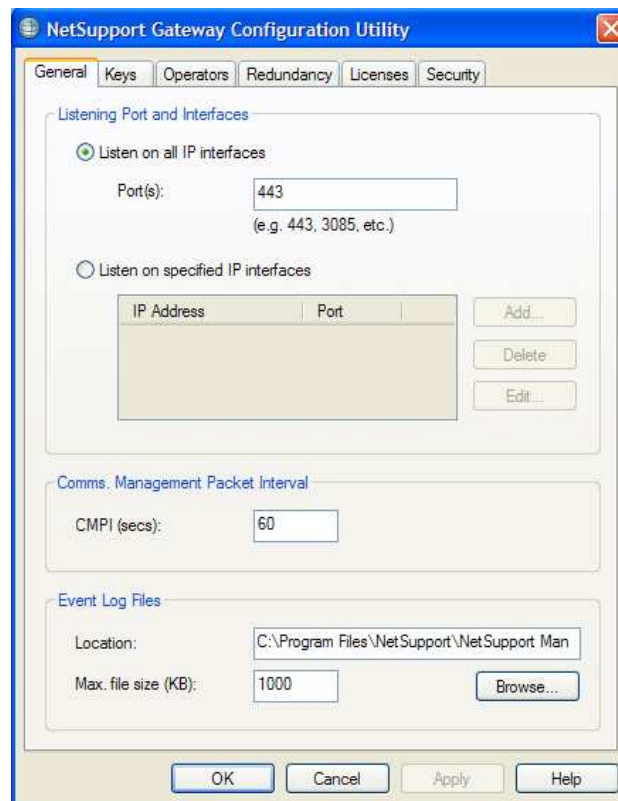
NetSupport Gateway Configuration Utility

General | Keys | Operators | Redundancy | Licenses | Security

Listening Port and Interfaces

Listen on all IP interfaces

Port(s): 443

(e.g. 443, 3085, etc.)

Listen on specified IP interfaces

| IP Address | Port |
|---|---|

Add...

Delete

Edit...

Comms. Management Packet Interval

CMPI (secs): 60

Event Log Files

Location: C:\Program Files\NetSupport\NetSupport Man

Max. file size (KB): 1000

Browse...

OK Cancel Apply Help